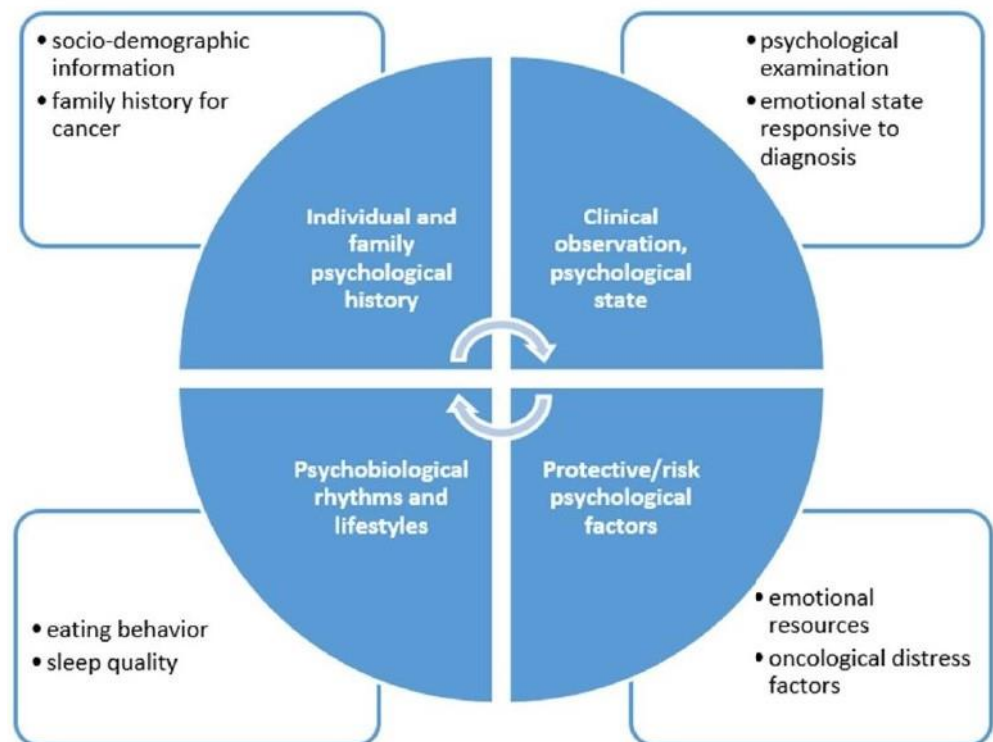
• socio-demographic information
• family history for cancer

• psychological examination
• emotional state responsive to diagnosis

Individual and family psychological history

Clinical observation, psychological state

Psychobiological rhythms and lifestyles

Protective/risk psychological factors

• eating behavior
• sleep quality

• emotional resources
• oncological distress factors